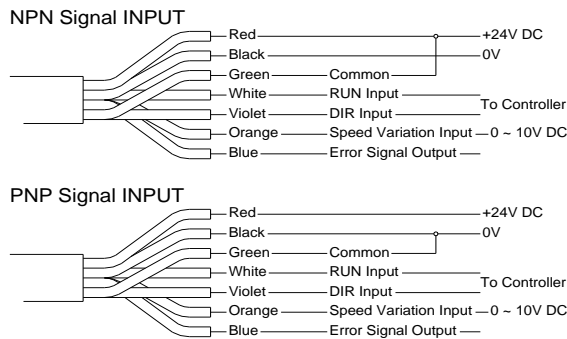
NPN Signal INPUT

Red +24V DC
Black 0V
Green Common
White RUN Input
Violet DIR Input
To Controller
Orange Speed Variation Input 0 ~ 10V DC
Blue Error Signal Output

PNP Signal INPUT

Red +24V DC
Black 0V
Green Common
White RUN Input
Violet DIR Input
To Controller
Orange Speed Variation Input 0 ~ 10V DC
Blue Error Signal Output